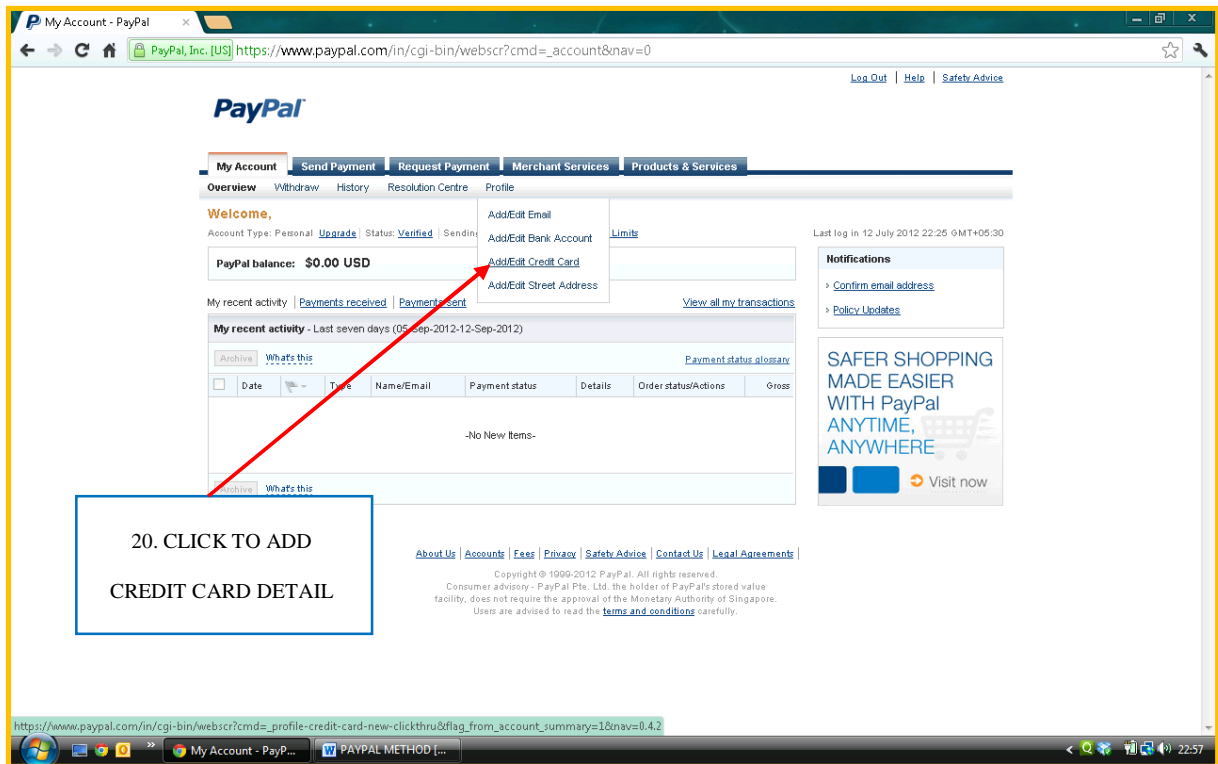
My Account - PayPal

PayPal, Inc. [US] https://www.paypal.com/in/cgi-bin/webscr?cmd=_account&nav=0

Log Out | Help | Safety Advice

PayPal

My Account | Send Payment | Request Payment | Merchant Services | Products & Services

Overview | Withdraw | History | Resolution Centre | Profile

Add/Edit Email
Add/Edit Bank Account
Add/Edit Credit Card
Add/Edit Street Address

Welcome,

Account Type: Personal Upgrade | Status: Verified | Sendin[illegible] Limits

Last log in 12 July 2012 22:25 GMT+05:30

PayPal balance: $0.00 USD

Notifications
Confirm email address
Policy Updates

My recent activity | Payments received | Payments sent | View all my transactions

My recent activity - Last seven days (05-Sep-2012-12-Sep-2012)

Archive What's this Payment status glossary

| | Date | | Type | Name/Email | Payment status | Details | Order status/Actions | Gross |
|---|---|---|---|---|---|---|---|---|

-No New Items-

Archive What's this

SAFER SHOPPING MADE EASIER WITH PayPal ANYTIME, ANYWHERE

Visit now

20. CLICK TO ADD CREDIT CARD DETAIL

About Us | Accounts | Fees | Privacy | Safety Advice | Contact Us | Legal Agreements |

Copyright © 1999-2012 PayPal. All rights reserved.
Consumer advisory - PayPal Pte. Ltd. the holder of PayPal's stored value facility, does not require the approval of the Monetary Authority of Singapore. Users are advised to read the terms and conditions carefully.

https://www.paypal.com/in/cgi-bin/webscr?cmd=_profile-credit-card-new-clickthru&flag_from_account_summary=1&nav=0.4.2

My Account - PayP... | PAYPAL METHOD [... | 22:57